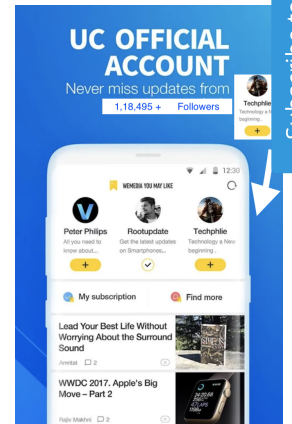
UC OFFICIAL ACCOUNT
Never miss updates from
1,18,495 + Followers

Techphlie
Technology a N beginning
+

Subscribe to

12:30
WEMEDIA YOU MAY LIKE

Peter Philips
All you need to know about...
+

Rootupdate
Get the latest updates on Smartphones...

Techphlie
Technology a New beginning
+

My subscription
Find more

Lead Your Best Life Without Worrying About the Surround Sound
Amrilat 2

WWDC 2017. Apple's Big Move – Part 2
Rajiv Makhni 2